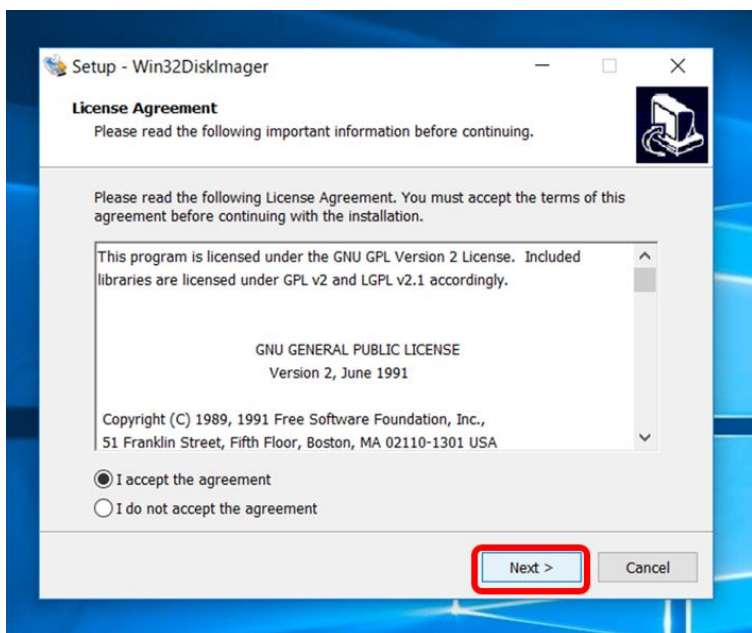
Setup - Win32DiskImager

License Agreement
Please read the following important information before continuing.

Please read the following License Agreement. You must accept the terms of this agreement before continuing with the installation.

This program is licensed under the GNU GPL Version 2 License. Included libraries are licensed under GPL v2 and LGPL v2.1 accordingly.

GNU GENERAL PUBLIC LICENSE
Version 2, June 1991

Copyright (C) 1989, 1991 Free Software Foundation, Inc.,
51 Franklin Street, Fifth Floor, Boston, MA 02110-1301 USA

I accept the agreement
I do not accept the agreement

Next >
Cancel